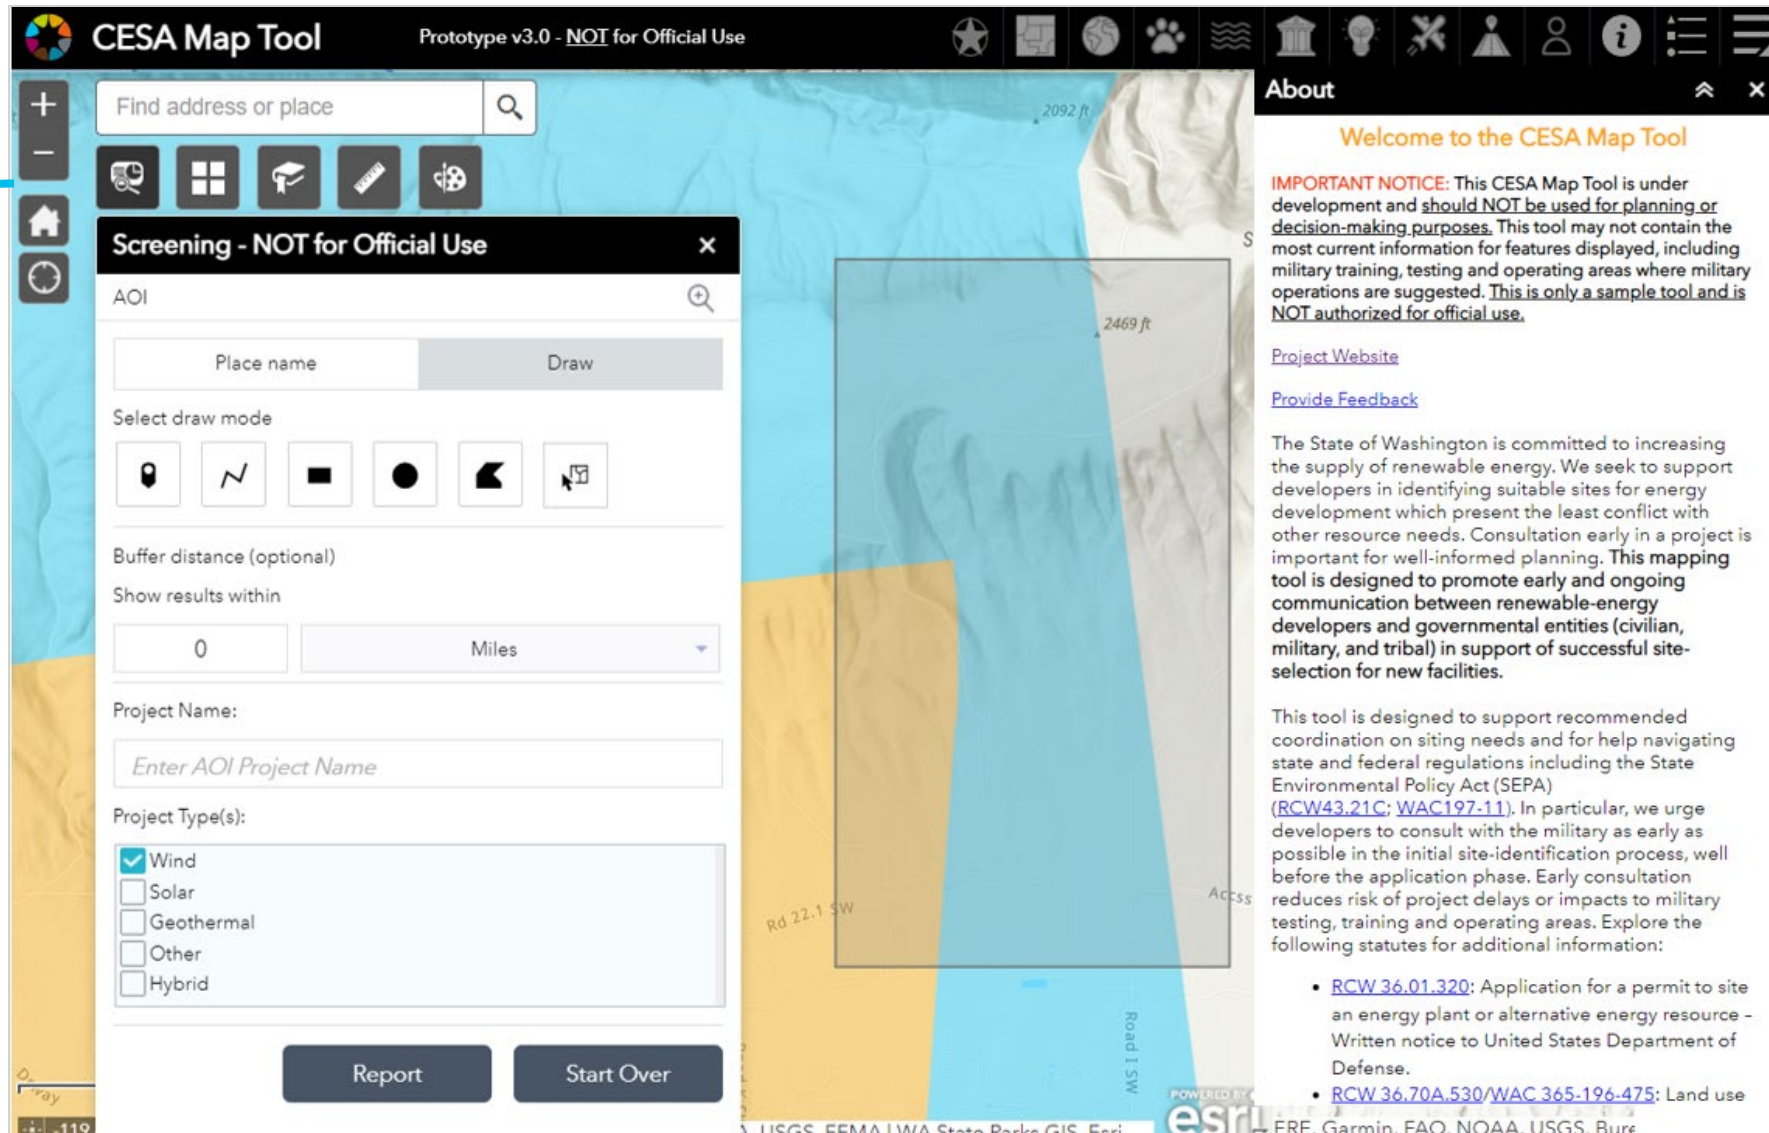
CESA Map Tool

Prototype v3.0 - NOT for Official Use

Find address or place

Screening - NOT for Official Use ×

AOI

Place name | Draw

Select draw mode

Buffer distance (optional)

Show results within

0

Miles

Project Name:

Enter AOI Project Name

Project Type(s):

Wind
Solar
Geothermal
Other
Hybrid

Report

Start Over

2092 ft

2469 ft

Rd 22.1 SW

Access

Road I SW

USGS, FEMA | WA State Parks GIS, Esri, ERE, Garmin, FAO, NOAA, USGS, Bure

POWERED BY esri

About

Welcome to the CESA Map Tool

IMPORTANT NOTICE: This CESA Map Tool is under development and should NOT be used for planning or decision-making purposes. This tool may not contain the most current information for features displayed, including military training, testing and operating areas where military operations are suggested. This is only a sample tool and is NOT authorized for official use.

Project Website

Provide Feedback

The State of Washington is committed to increasing the supply of renewable energy. We seek to support developers in identifying suitable sites for energy development which present the least conflict with other resource needs. Consultation early in a project is important for well-informed planning. This mapping tool is designed to promote early and ongoing communication between renewable-energy developers and governmental entities (civilian, military, and tribal) in support of successful site-selection for new facilities.

This tool is designed to support recommended coordination on siting needs and for help navigating state and federal regulations including the State Environmental Policy Act (SEPA) (RCW43.21C; WAC197-11). In particular, we urge developers to consult with the military as early as possible in the initial site-identification process, well before the application phase. Early consultation reduces risk of project delays or impacts to military testing, training and operating areas. Explore the following statutes for additional information:

• RCW 36.01.320: Application for a permit to site an energy plant or alternative energy resource - Written notice to United States Department of Defense.
• RCW 36.70A.530/WAC 365-196-475: Land use